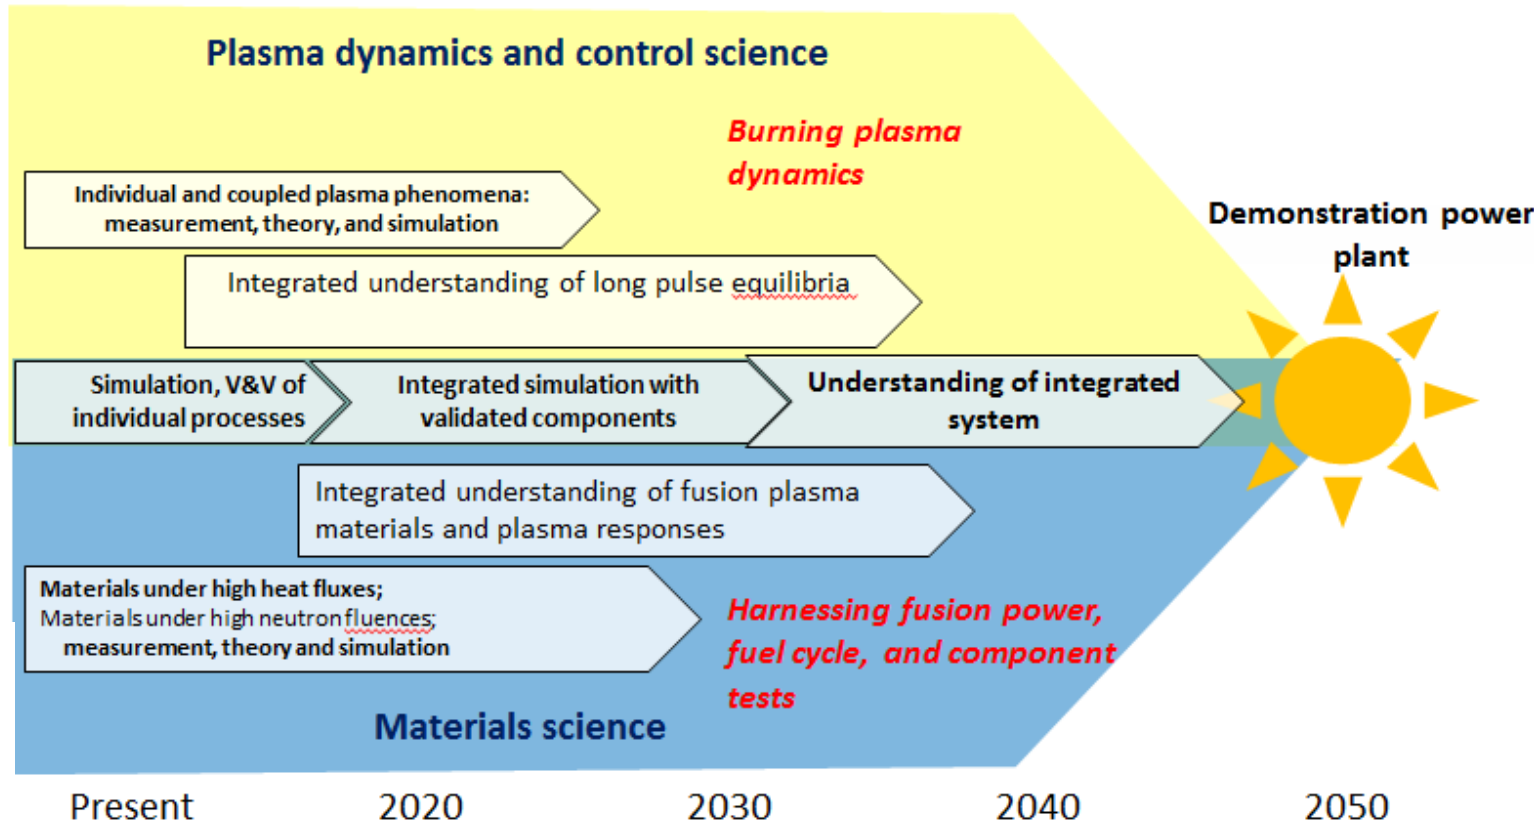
Plasma dynamics and control science

Burning plasma dynamics

Individual and coupled plasma phenomena: measurement, theory, and simulation

Integrated understanding of long pulse equilibria

Demonstration power plant

Simulation, V&V of individual processes

Integrated simulation with validated components

Understanding of integrated system

Integrated understanding of fusion plasma materials and plasma responses

Materials under high heat fluxes; Materials under high neutron fluences; measurement, theory and simulation

Harnessing fusion power, fuel cycle, and component tests

Materials science

Present 2020 2030 2040 2050